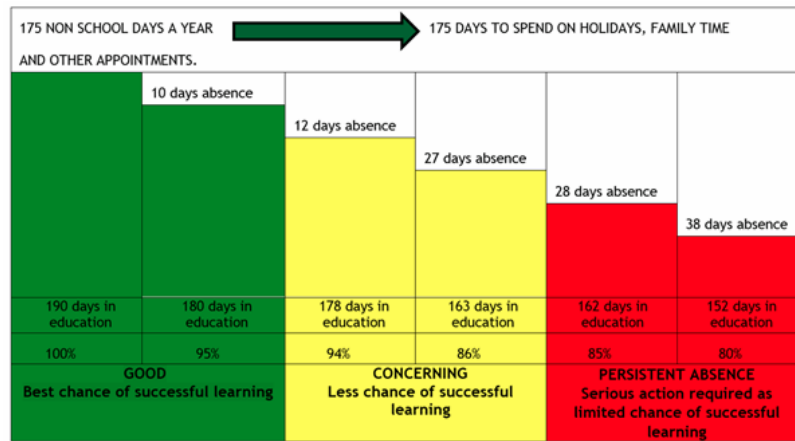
175 NON SCHOOL DAYS A YEAR 175 DAYS TO SPEND ON HOLIDAYS, FAMILY TIME AND OTHER APPOINTMENTS.

| | 10 days absence | 12 days absence | 27 days absence | 28 days absence | 38 days absence |
|---|---|---|---|---|---|
| 190 days in education | 180 days in education | 178 days in education | 163 days in education | 162 days in education | 152 days in education |
| 100% | 95% | 94% | 86% | 85% | 80% |

GOOD
Best chance of successful learning

CONCERNING
Less chance of successful learning

PERSISTENT ABSENCE
Serious action required as limited chance of successful learning